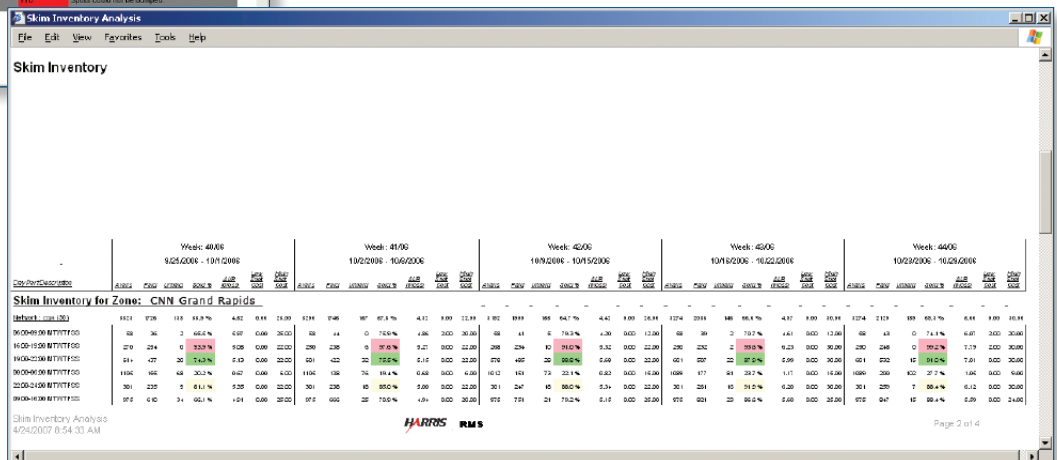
Skim Inventory Analysis

File Edit View Favorites Tools Help

Skim Inventory

Week: 40/06
9/25/2006 - 10/1/2006

Week: 41/06
10/2/2006 - 10/8/2006

Week: 42/06
10/9/2006 - 10/15/2006

Week: 43/06
10/16/2006 - 10/22/2006

Week: 44/06
10/23/2006 - 10/29/2006

Day Part Description

Skim Inventory for Zone: CNN Grand Rapids

Network - cnn (30)

06:00-09:00 MTWTFSS

16:00-19:00 MTWTFSS

19:00-22:00 MTWTFSS

09:00-16:00 MTWTFSS

22:00-24:00 MTWTFSS

09:00-16:00 MTWTFSS

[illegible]

Skim Inventory Analysis
4/24/2007 8:54:33 AM

HARRIS RMS

Page 2 of 4